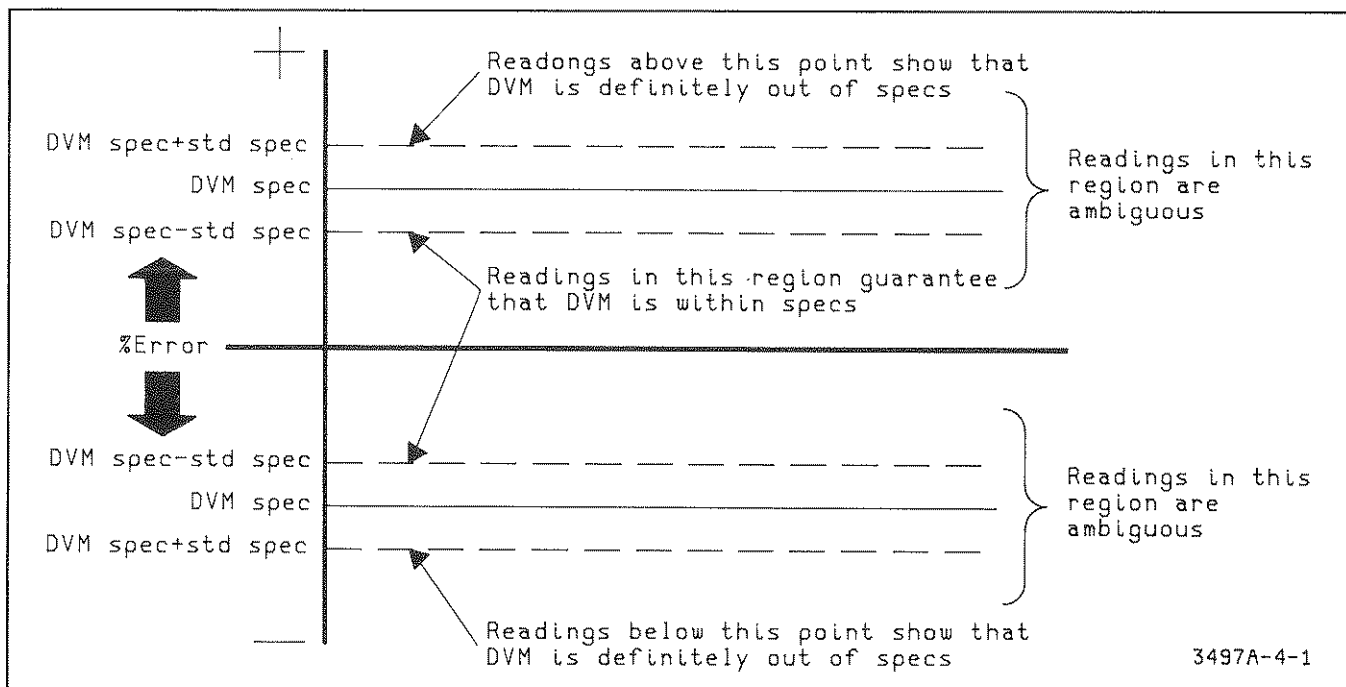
+

Readongs above this point show that DVM is definitely out of specs

DVM spec+std spec

DVM spec

DVM spec-std spec

Readings in this region are ambiguous

Readings in this region guarantee that DVM is within specs

%Error

DVM spec-std spec

DVM spec

DVM spec+std spec

Readings in this region are ambiguous

—

Readings below this point show that DVM is definitely out of specs

3497A-4-1